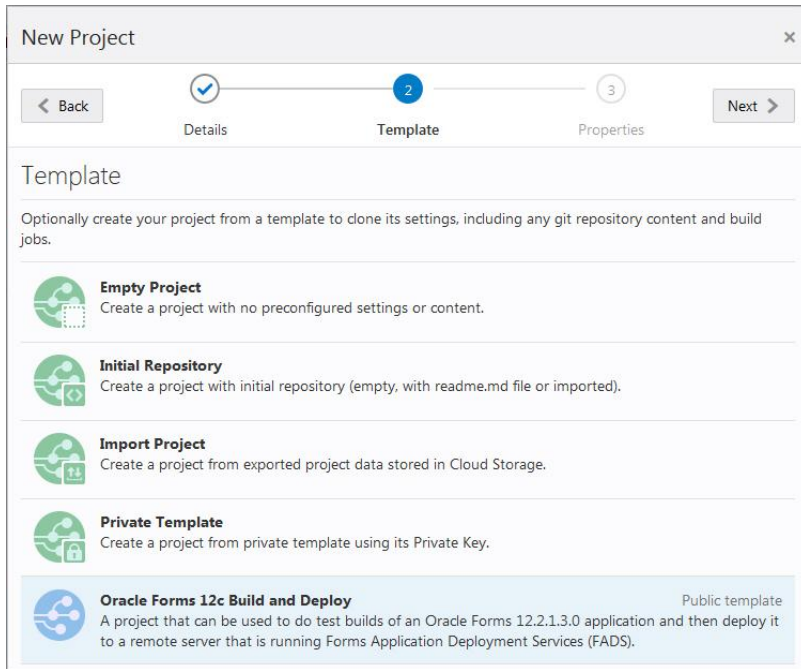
New Project

×

Back

2

3

Next

Details

Template

Properties

Template

Optionally create your project from a template to clone its settings, including any git repository content and build jobs.

**Empty Project**
Create a project with no preconfigured settings or content.

**Initial Repository**
Create a project with initial repository (empty, with readme.md file or imported).

**Import Project**
Create a project from exported project data stored in Cloud Storage.

**Private Template**
Create a project from private template using its Private Key.

**Oracle Forms 12c Build and Deploy**
Public template
A project that can be used to do test builds of an Oracle Forms 12.2.1.3.0 application and then deploy it to a remote server that is running Forms Application Deployment Services (FADS).